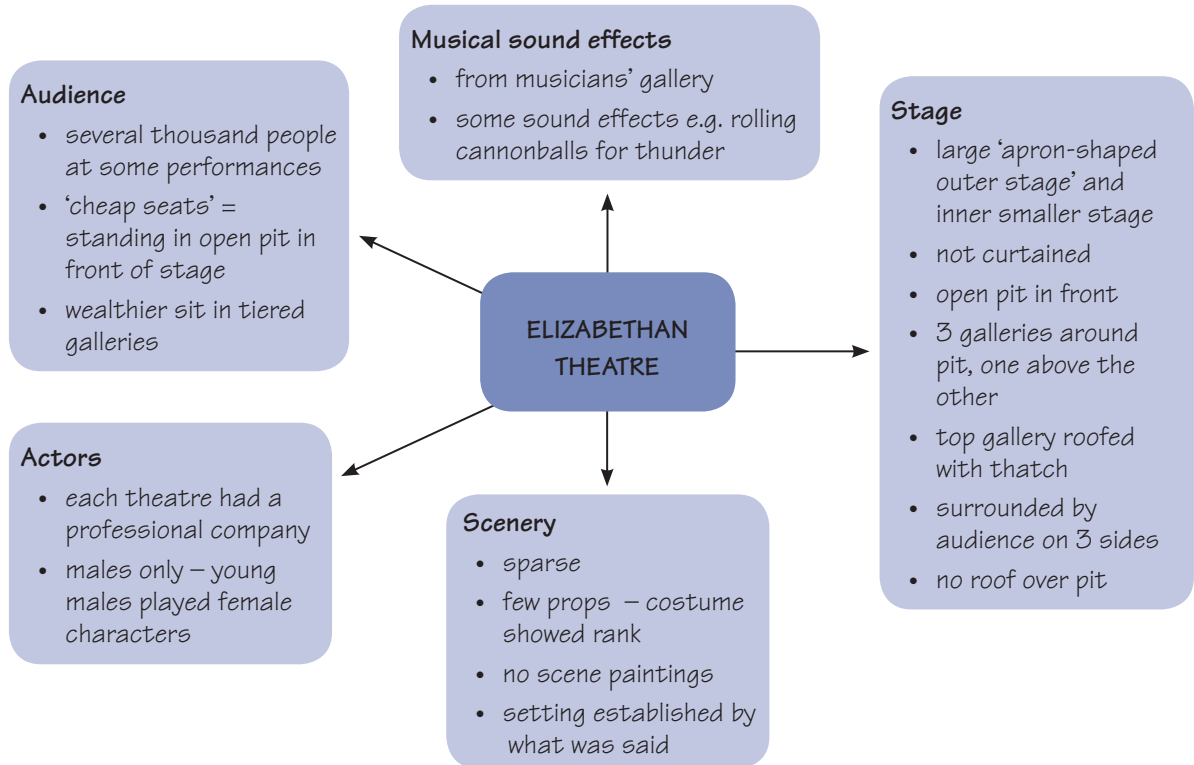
ELIZABETHAN THEATRE

Musical sound effects
• from musicians' gallery
• some sound effects e.g. rolling cannonballs for thunder

Audience
• several thousand people at some performances
• 'cheap seats' = standing in open pit in front of stage
• wealthier sit in tiered galleries

Stage
• large 'apron-shaped outer stage' and inner smaller stage
• not curtained
• open pit in front
• 3 galleries around pit, one above the other
• top gallery roofed with thatch
• surrounded by audience on 3 sides
• no roof over pit

Actors
• each theatre had a professional company
• males only – young males played female characters

Scenery
• sparse
• few props – costume showed rank
• no scene paintings
• setting established by what was said